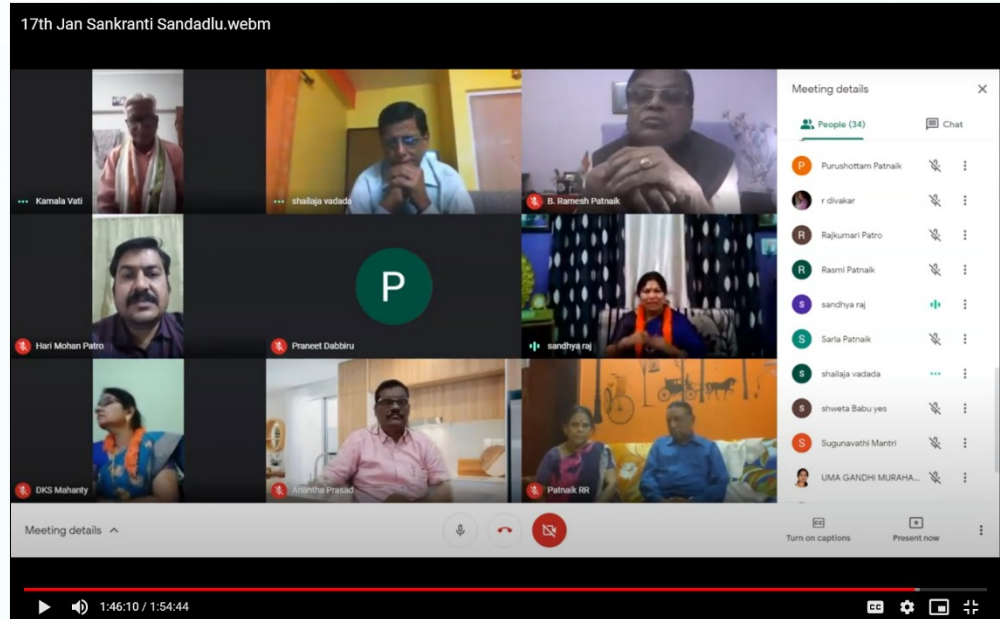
17th Jan Sankranti Sandadlu.webm

Kamala Vati
shailaja vadada
B. Ramesh Patnaik
Hari Mohan Patro
P
Praneet Dabbiru
sandhya raj
DKS Mahanty
Anantha Prasad
Patnaik RR

Meeting details
People (34)
Chat
P Purushottam Patnaik
r divakar
R Rajkumari Patro
R Rasmi Patnaik
S sandhya raj
S Sarla Patnaik
S shailaja vadada
S shweta Babu yes
S Sugunavathi Mantri
UMA GANDHI MURAHA...

Meeting details
Turn on captions
Present now

1:46:10 / 1:54:44